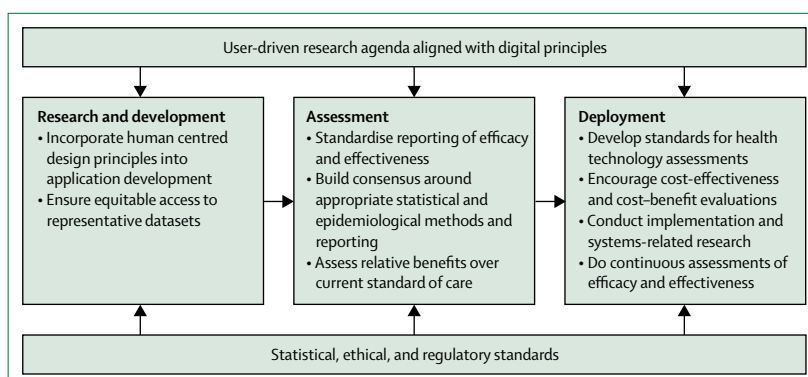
User-driven research agenda aligned with digital principles

**Research and development**
• Incorporate human centred design principles into application development
• Ensure equitable access to representative datasets

**Assessment**
• Standardise reporting of efficacy and effectiveness
• Build consensus around appropriate statistical and epidemiological methods and reporting
• Assess relative benefits over current standard of care

**Deployment**
• Develop standards for health technology assessments
• Encourage cost-effectiveness and cost–benefit evaluations
• Conduct implementation and systems-related research
• Do continuous assessments of efficacy and effectiveness

Statistical, ethical, and regulatory standards